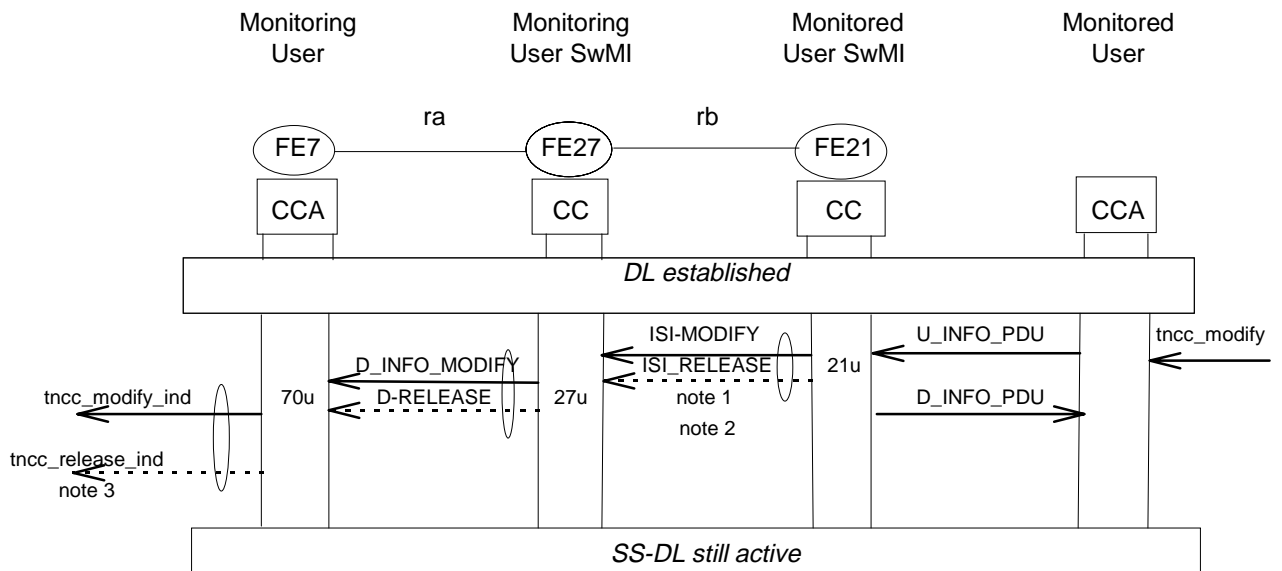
Monitoring User

Monitoring User SwMI

Monitored User SwMI

Monitored User

ra

rb

FE7

FE27

FE21

CCA

CC

CC

CCA

DL established

ISI-MODIFY

U_INFO_PDU

tncc_modify

D_INFO_MODIFY

ISI_RELEASE

21u

tncc_modify_ind

70u

D-RELEASE

27u

note 1

D_INFO_PDU

note 2

tncc_release_ind

note 3

SS-DL still active